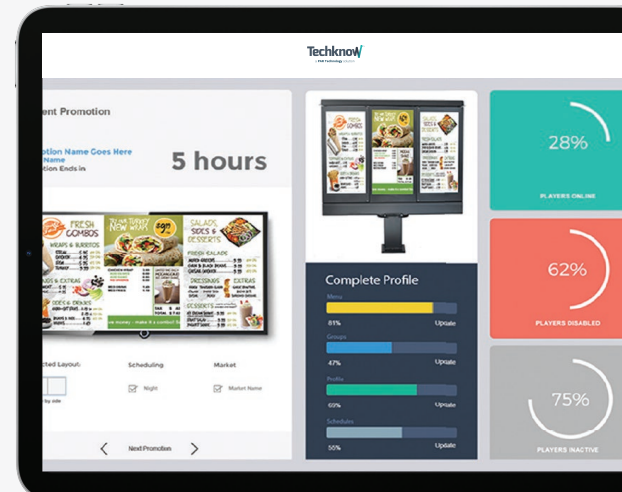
Techknow

ent Promotion

otion Name Goes Here
Name
otion Ends in

5 hours

FRESH COMBOS
WRAPS & BURRITOS
SALADS SIDES & DESSERTS

cted Layout:
Scheduling
Market
Night
Market Name

Next Promotion

Complete Profile
Menu
81%
Update
Groups
47%
Update
Profile
69%
Update
Schedules
55%
Update

28%
PLAYERS ONLINE

62%
PLAYERS DISABLED

75%
PLAYERS INACTIVE